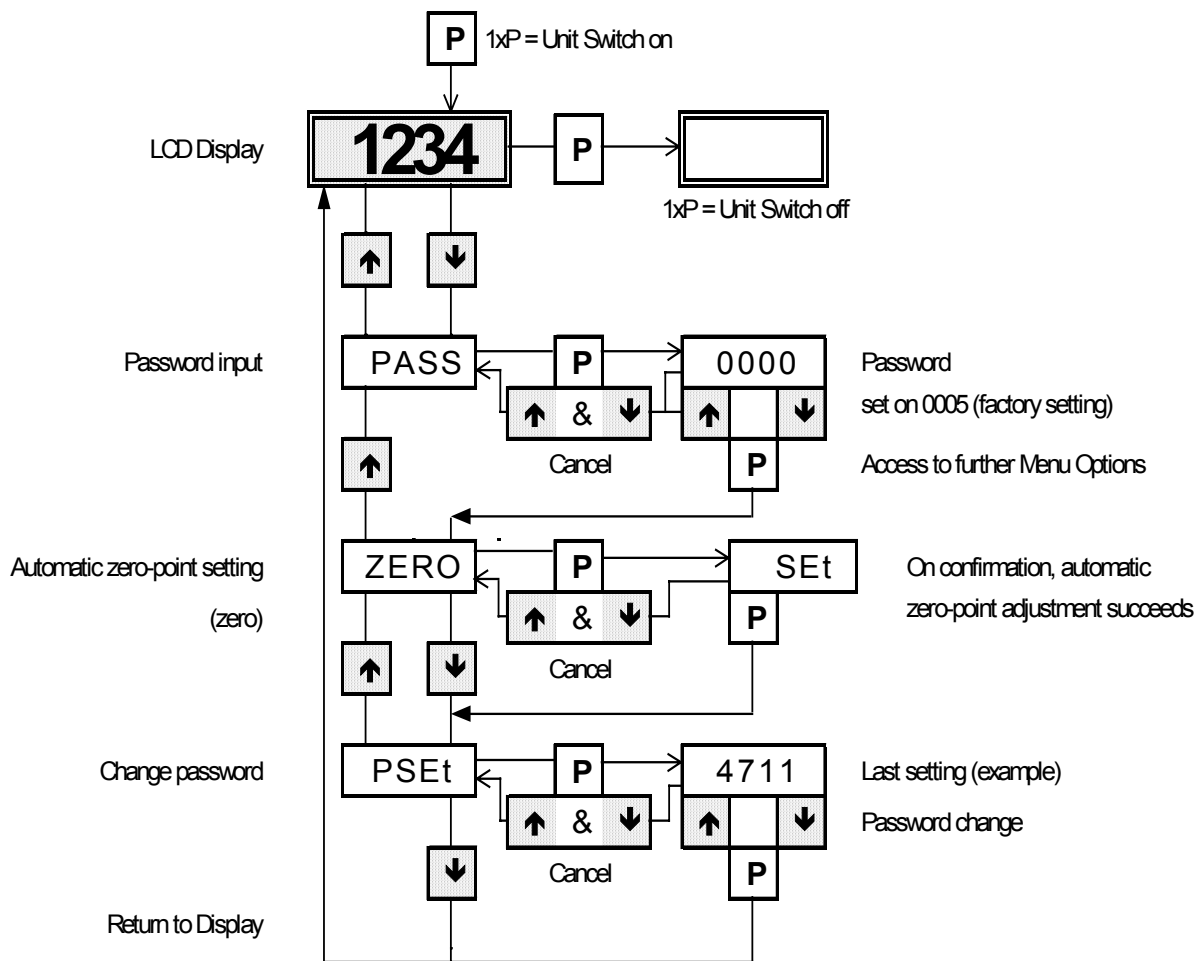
P 1xP = Unit Switch on

LCD Display

1234

P

1xP = Unit Switch off

↑ ↓

Password input

PASS

P

0000

Password

set on 0005 (factory setting)

↑ & ↓

↑ ↓

Cancel

P

Access to further Menu Options

↑

Automatic zero-point setting

(zero)

ZERO

P

SEt

On confirmation, automatic

zero-point adjustment succeeds

↑ & ↓

P

Cancel

↑ ↓

Change password

PSEt

P

4711

Last setting (example)

↑ & ↓

↑ ↓

Password change

↓

Cancel

P

Return to Display